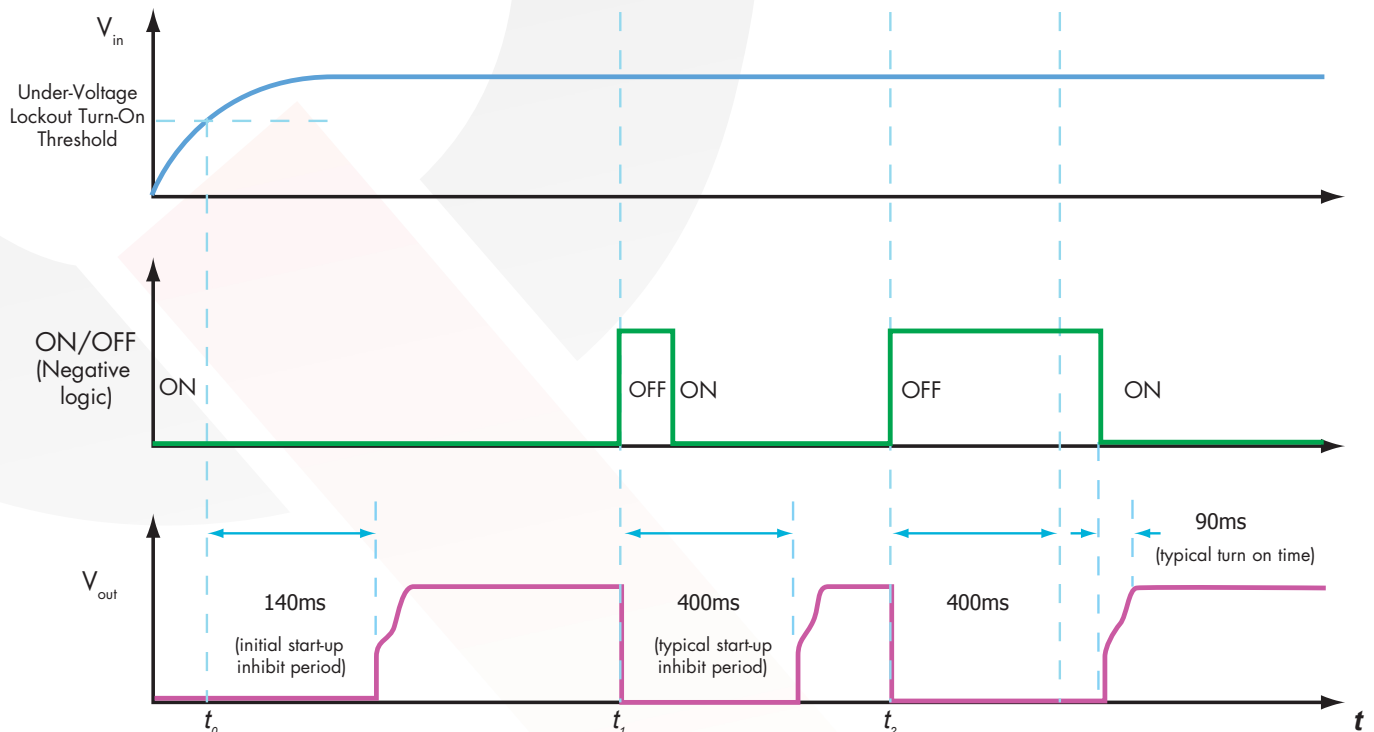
$V_{in}$

Under-Voltage Lockout Turn-On Threshold

ON/OFF (Negative logic)

ON

OFF ON

OFF

ON

$V_{out}$

140ms

(initial start-up inhibit period)

400ms

(typical start-up inhibit period)

400ms

90ms

(typical turn on time)

$t_0$

$t_1$

$t_2$

$t$